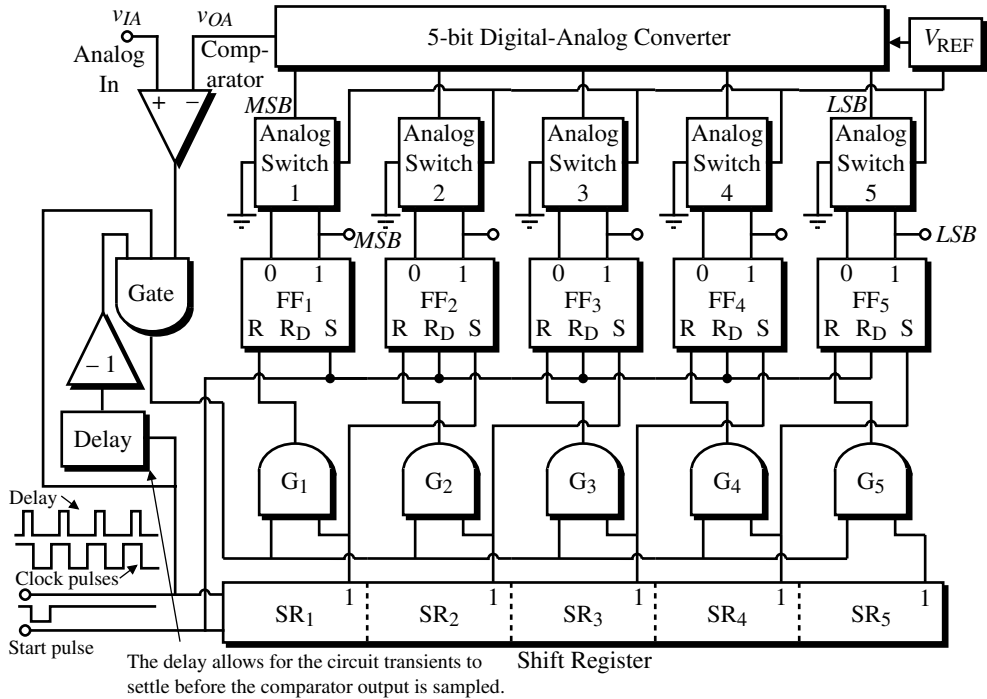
$v_{IA}$
Analog In
$v_{OA}$
Comparator
+ −
5-bit Digital-Analog Converter
$V_{REF}$
MSB
LSB
Analog Switch 1
Analog Switch 2
Analog Switch 3
Analog Switch 4
Analog Switch 5
MSB
LSB
Gate
0 1 $FF_1$ R $R_D$ S
0 1 $FF_2$ R $R_D$ S
0 1 $FF_3$ R $R_D$ S
0 1 $FF_4$ R $R_D$ S
0 1 $FF_5$ R $R_D$ S
− 1
Delay
$G_1$
$G_2$
$G_3$
$G_4$
$G_5$
Delay
Clock pulses
Start pulse
$SR_1$ 1
$SR_2$ 1
$SR_3$ 1
$SR_4$ 1
$SR_5$ 1
Shift Register
The delay allows for the circuit transients to settle before the comparator output is sampled.